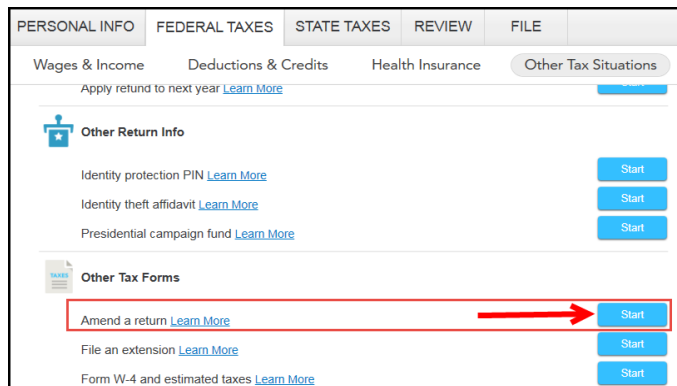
PERSONAL INFO FEDERAL TAXES STATE TAXES REVIEW FILE

Wages & Income Deductions & Credits Health Insurance Other Tax Situations

Apply refund to next year Learn More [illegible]

Other Return Info

Identity protection PIN Learn More Start

Identity theft affidavit Learn More Start

Presidential campaign fund Learn More Start

TAXES

Other Tax Forms

Amend a return Learn More Start

File an extension Learn More Start

Form W-4 and estimated taxes Learn More Start